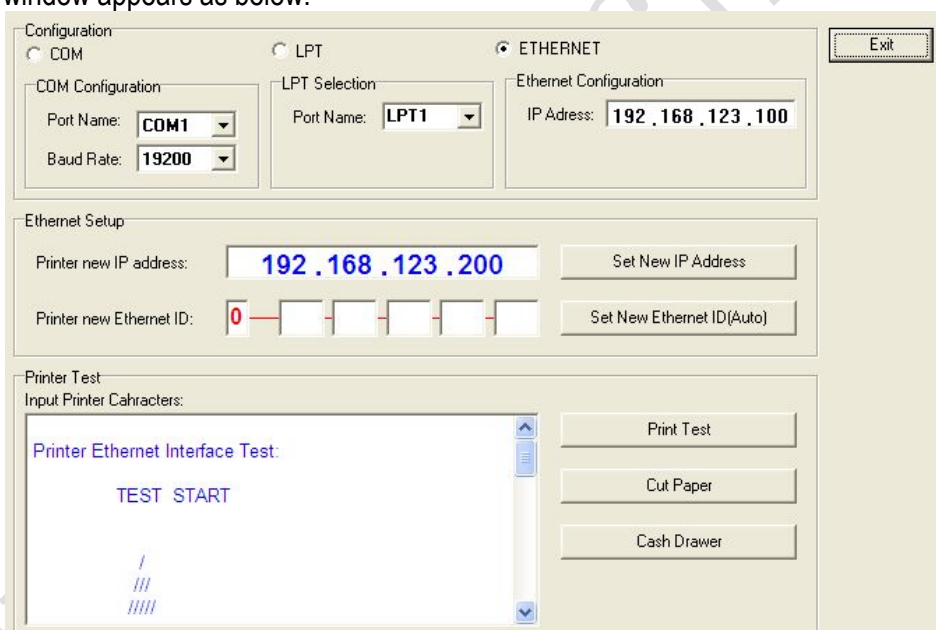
window appears as below.

Configuration

COM

LPT

ETHERNET

Exit

COM Configuration

Port Name: COM1

Baud Rate: 19200

LPT Selection

Port Name: LPT1

Ethernet Configuration

IP Adress: 192 . 168 . 123 . 100

Ethernet Setup

Printer new IP address: 192 . 168 . 123 . 200

Set New IP Address

Printer new Ethernet ID: 0

Set New Ethernet ID(Auto)

Printer Test

Input Printer Cahracters:

Printer Ethernet Interface Test:

TEST START

/
///
/////

Print Test

Cut Paper

Cash Drawer